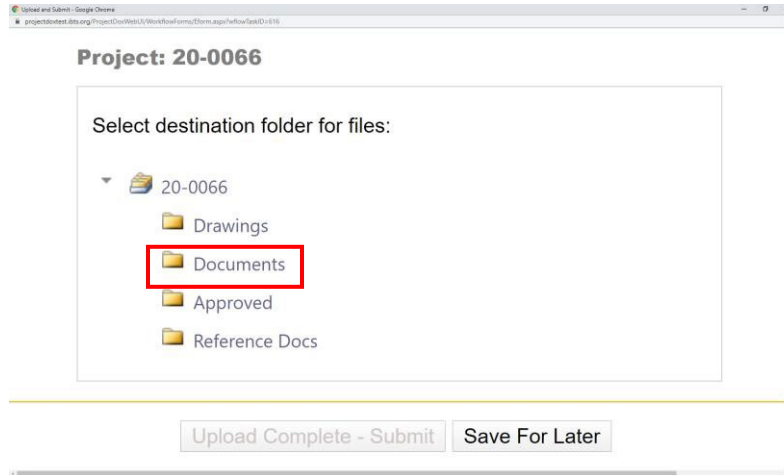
Upload and Submit - Google Chrome
projectdoxtest.ibts.org/ProjectDoxWebUI/WorkflowForms/Eform.aspx?eflowTaskID=616

Project: 20-0066

Select destination folder for files:

20-0066

Drawings

Documents

Approved

Reference Docs

Upload Complete - Submit

Save For Later